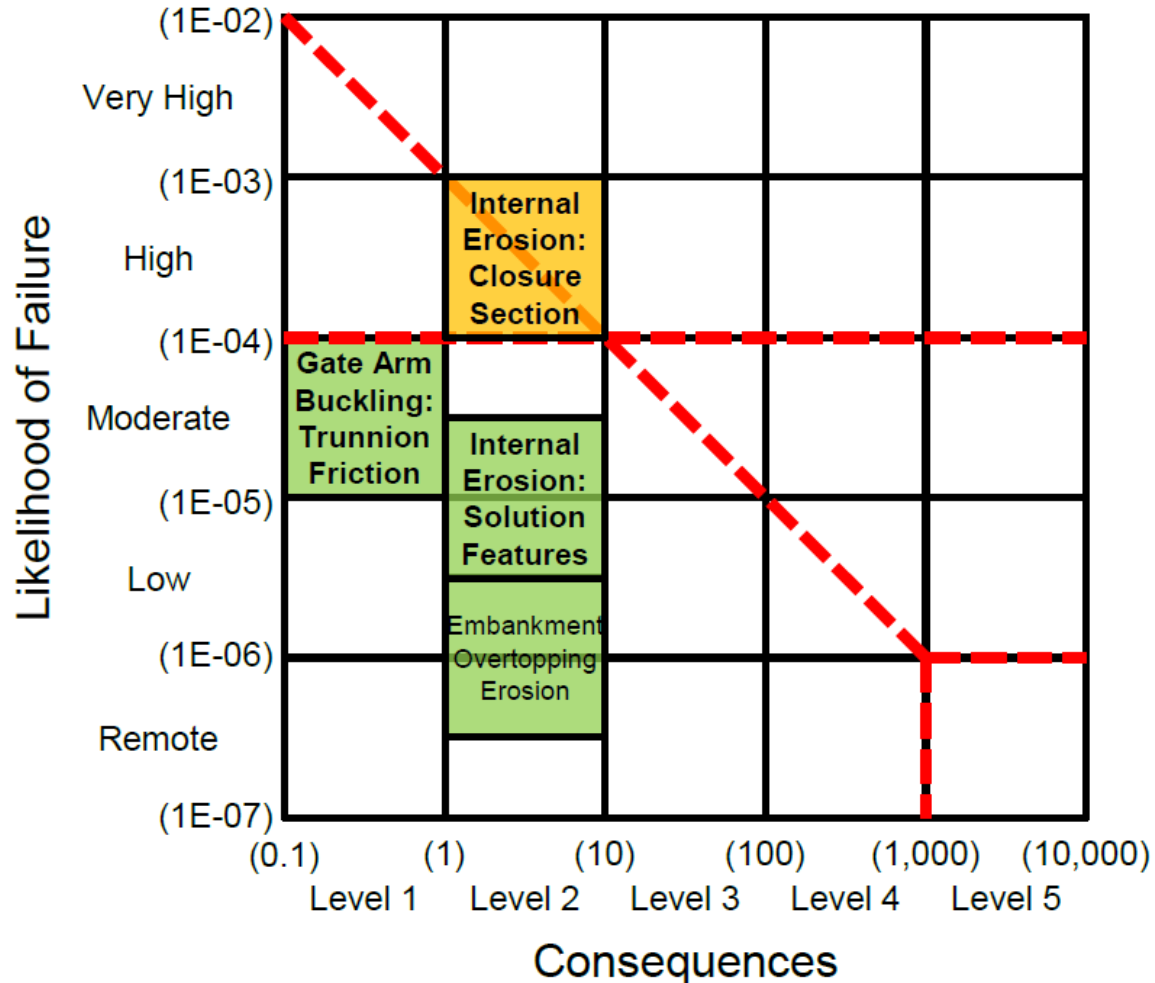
Likelihood of Failure

(1E-02)
Very High
(1E-03)
High
(1E-04)
Moderate
(1E-05)
Low
(1E-06)
Remote
(1E-07)

Internal Erosion: Closure Section

Gate Arm Buckling: Trunnion Friction

Internal Erosion: Solution Features

Embankment Overtopping Erosion

(0.1) (1) (10) (100) (1,000) (10,000)
Level 1 Level 2 Level 3 Level 4 Level 5

Consequences